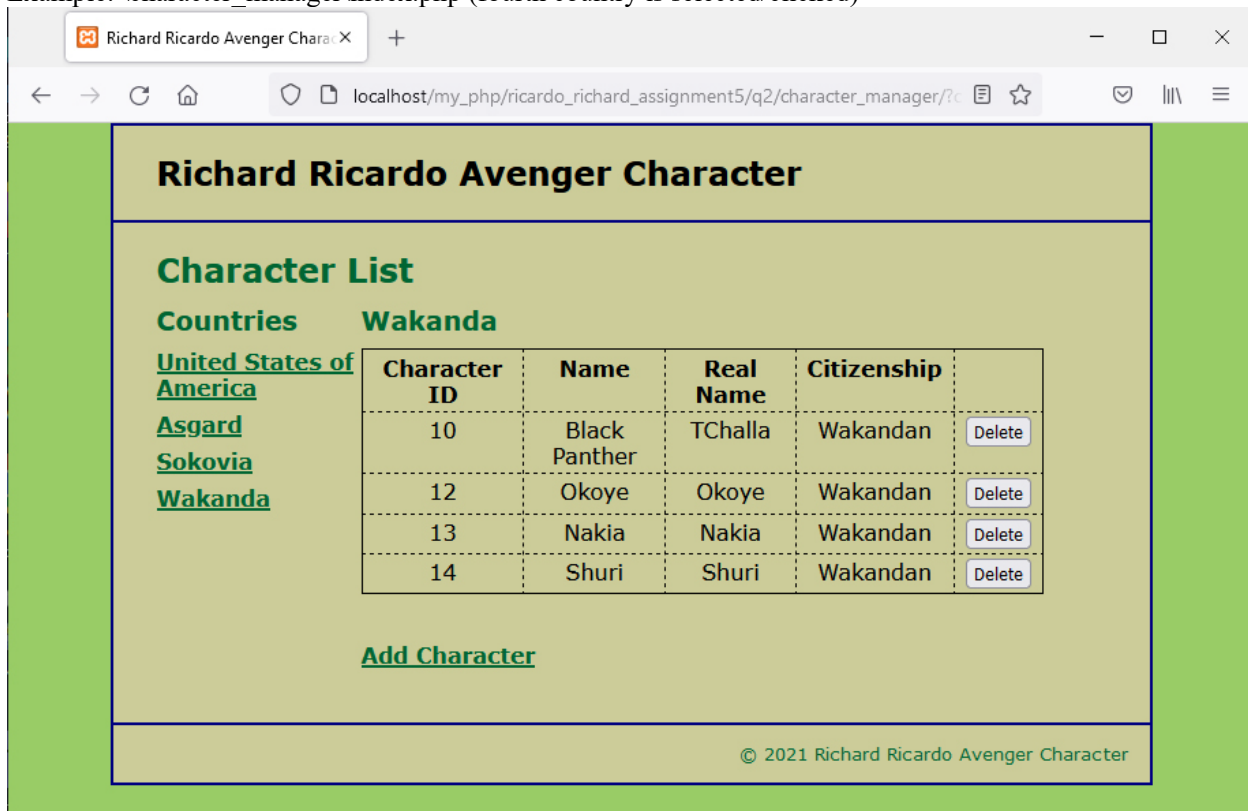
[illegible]

Richard Ricardo Avenger Charac ×

+

localhost/my_php/ricardo_richard_assignment5/q2/character_manager/?c

Richard Ricardo Avenger Character

Character List

Countries

United States of America

Asgard

Sokovia

Wakanda

Wakanda

| Character ID | Name | Real Name | Citizenship | |
|---|---|---|---|---|
| 10 | Black Panther | TChalla | Wakandan | Delete |
| 12 | Okoye | Okoye | Wakandan | Delete |
| 13 | Nakia | Nakia | Wakandan | Delete |
| 14 | Shuri | Shuri | Wakandan | Delete |

Add Character

© 2021 Richard Ricardo Avenger Character